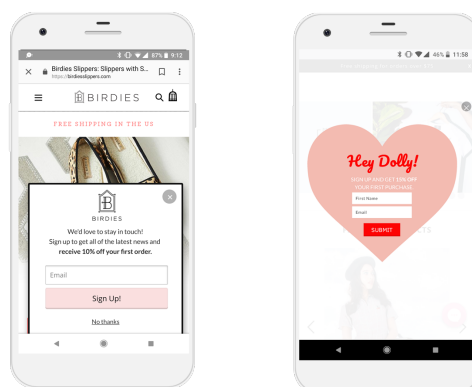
87% 9:12

Birdies Slippers: Slippers with S...
https://birdiesslippers.com

BIRDIES

FREE SHIPPING IN THE US

BIRDIES

We'd love to stay in touch!
Sign up to get all of the latest news and receive 10% off your first order.

Email

Sign Up!

No thanks

46% 11:58

Hey Dolly!

SIGN UP AND GET 15% OFF YOUR FIRST PURCHASE

First Name

Email

SUBMIT